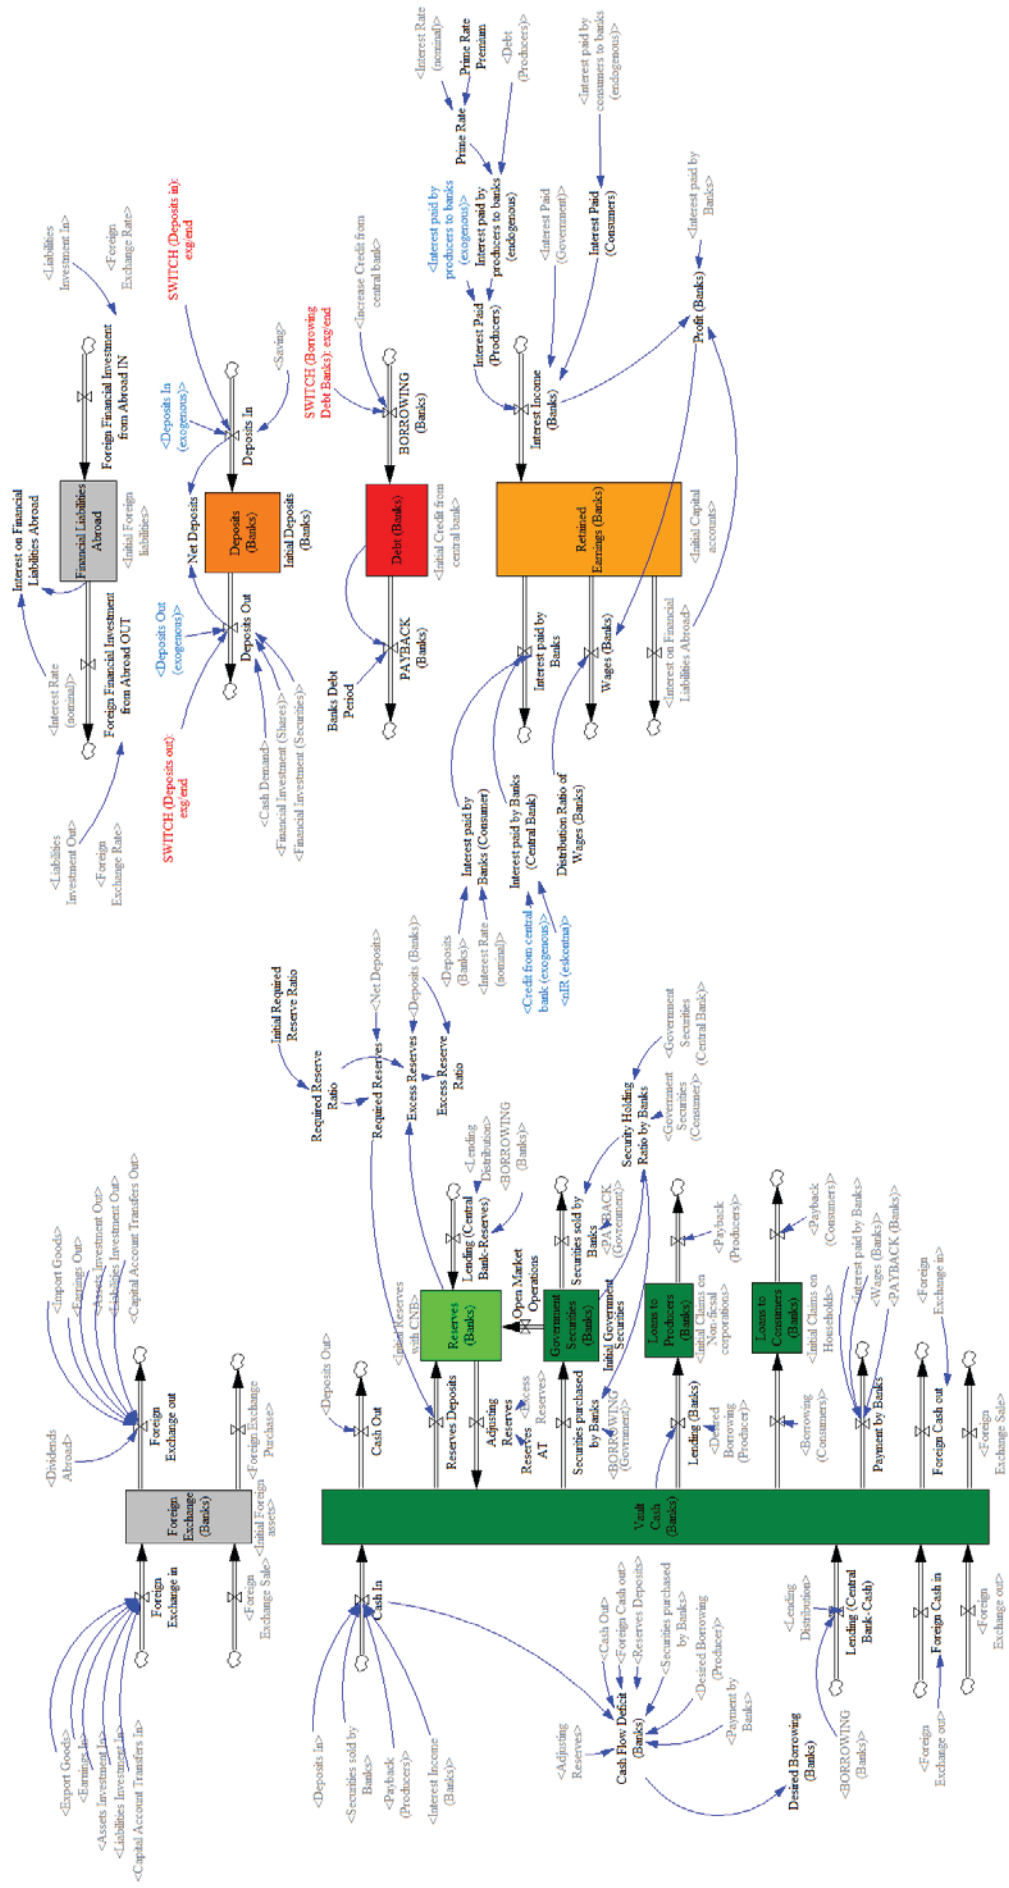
<Interest Rate (nominal)>
Prime Rate Premium
<Debt (Producers)>
Prime Rate
<Interest paid by consumers to banks (endogenous)>
<Interest paid by producers to banks (exogenous)>
Interest paid by producers to banks (endogenous)
<Interest Paid (Government)>
Interest Paid (Consumers)
<Interest paid by Banks>
Interest Paid (Producers)
Interest Income (Banks)
Profit (Banks)
Retained Earnings (Banks)
<Initial Capital accounts>
Interest paid by Banks
Wages (Banks)
Interest on Financial Liabilities Abroad
Interest paid by Banks (Consumer)
Interest paid by Banks (Central Bank)
Distribution Ratio of Wages (Banks)
<Deposits (Banks)>
<Interest Rate (nominal)>
<Credit from central bank (exogenous)>
<nIR (eskontna)>

<Liabilities Investment In>
<Foreign Exchange Rate>
Foreign Financial Investment from Abroad IN
Interest on Financial Liabilities Abroad
Financial Liabilities Abroad
<Initial Foreign liabilities>
Foreign Financial Investment from Abroad OUT
<Interest Rate (nominal)>
<Liabilities Investment Out>
<Foreign Exchange Rate>

SWITCH (Deposits in): exg/end
<Saving>
<Deposits In (exogenous)>
Deposits In
Net Deposits
Deposits (Banks)
Initial Deposits (Banks)
<Deposits Out (exogenous)>
Deposits Out
SWITCH (Deposits out): exg/end
<Cash Demand>
<Financial Investment (Shares)>
<Financial Investment (Securities)>

<Increase Credit from central bank>
SWITCH (Borrowing Debt Banks): exg/end
BORROWING (Banks)
Debt (Banks)
<Initial Credit from central bank>
PAYBACK (Banks)
Banks Debt Period

Initial Required Reserve Ratio
<Net Deposits>
<Deposits (Banks)>
Required Reserve Ratio
Required Reserves
Excess Reserves
Excess Reserve Ratio
<Government Securities (Central Bank)>
<Government Securities (Consumer)>
Security Holding Ratio by Banks
<Lending Distribution>
<BORROWING (Banks)>
Lending (Central Bank-Reserves)
Securities sold by Banks
<PAYBACK (Government)>
<Payback (Producers)>
<Payback (Consumers)>
<Interest paid by Banks>
<Wages (Banks)>
<PAYBACK (Banks)>
<Foreign Exchange in>
<Initial Reserves with CNB>
Reserves (Banks)
Open Market Operations
Government Securities (Banks)
Initial Government Securities
Loans to Producers (Banks)
Initial Claims on Non-fiscal corporations
Loans to Consumers (Banks)
Initial Claims on Households
<Deposits Out>
Cash Out
Reserves Deposits
Adjusting Reserves
<Excess Reserves>
Reserves AT
Securities purchased by Banks
<BORROWING (Government)>
Lending (Banks)
<Desired Borrowing (Producer)>
<Borrowing (Consumers)>
Payment by Banks
Foreign Cash out
<Foreign Exchange Sale>

<Dividends Abroad>
<Import Goods>
<Earnings Out>
<Assets Investment Out>
<Liabilities Investment Out>
<Capital Account Transfers Out>
Foreign Exchange out
<Foreign Exchange Purchase>
Foreign Exchange (Banks)
<Initial Foreign assets>
Foreign Exchange in
<Foreign Exchange Sale>
<Export Goods>
<Earnings In>
<Assets Investment In>
<Liabilities Investment In>
<Capital Account Transfers In>

Vault Cash (Banks)
Cash In
<Deposits In>
<Securities sold by Banks>
<Payback (Producers)>
<Interest Income (Banks)>
<Cash Out>
<Foreign Cash out>
<Reserves Deposits>
<Securities purchased by Banks>
<Desired Borrowing (Producer)>
<Payment by Banks>
<Adjusting Reserves>
Cash Flow Deficit (Banks)
Desired Borrowing (Banks)
<Lending Distribution>
Lending (Central Bank-Cash)
<BORROWING (Banks)>
Foreign Cash in
<Foreign Exchange out>
<Foreign Exchange out>